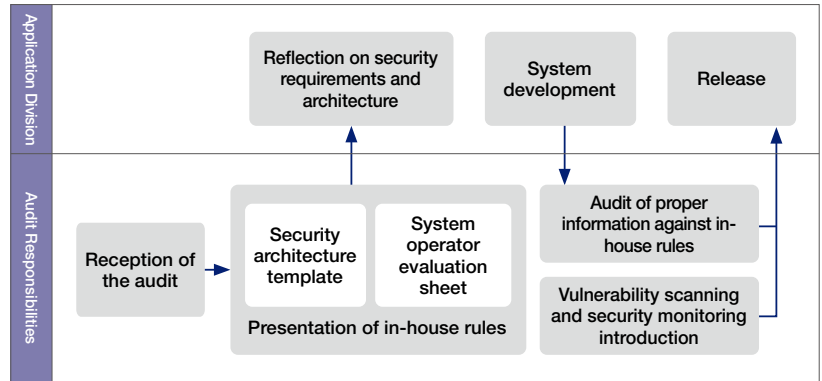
Application Division

Reflection on security requirements and architecture

System development

Release

Audit Responsibilities

Reception of the audit

Security architecture template

System operator evaluation sheet

Presentation of in-house rules

Audit of proper information against in-house rules

Vulnerability scanning and security monitoring introduction